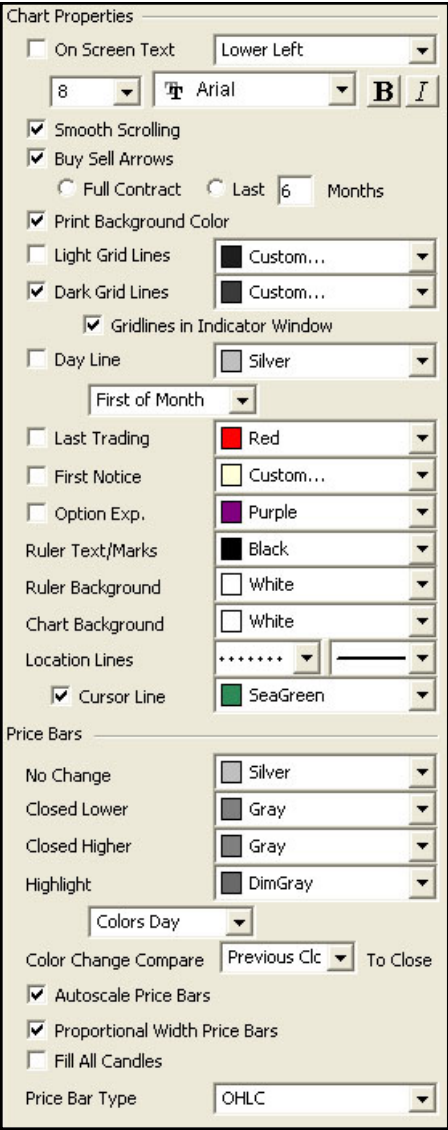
Chart Properties

On Screen Text | Lower Left

8 | Arial | B | I

Smooth Scrolling

Buy Sell Arrows

Full Contract | Last 6 Months

Print Background Color

Light Grid Lines | Custom...

Dark Grid Lines | Custom...

Gridlines in Indicator Window

Day Line | Silver

First of Month

Last Trading | Red

First Notice | Custom...

Option Exp. | Purple

Ruler Text/Marks | Black

Ruler Background | White

Chart Background | White

Location Lines

Cursor Line | SeaGreen

Price Bars

No Change | Silver

Closed Lower | Gray

Closed Higher | Gray

Highlight | DimGray

Colors Day

Color Change Compare | Previous Clc | To Close

Autoscale Price Bars

Proportional Width Price Bars

Fill All Candles

Price Bar Type | OHLC